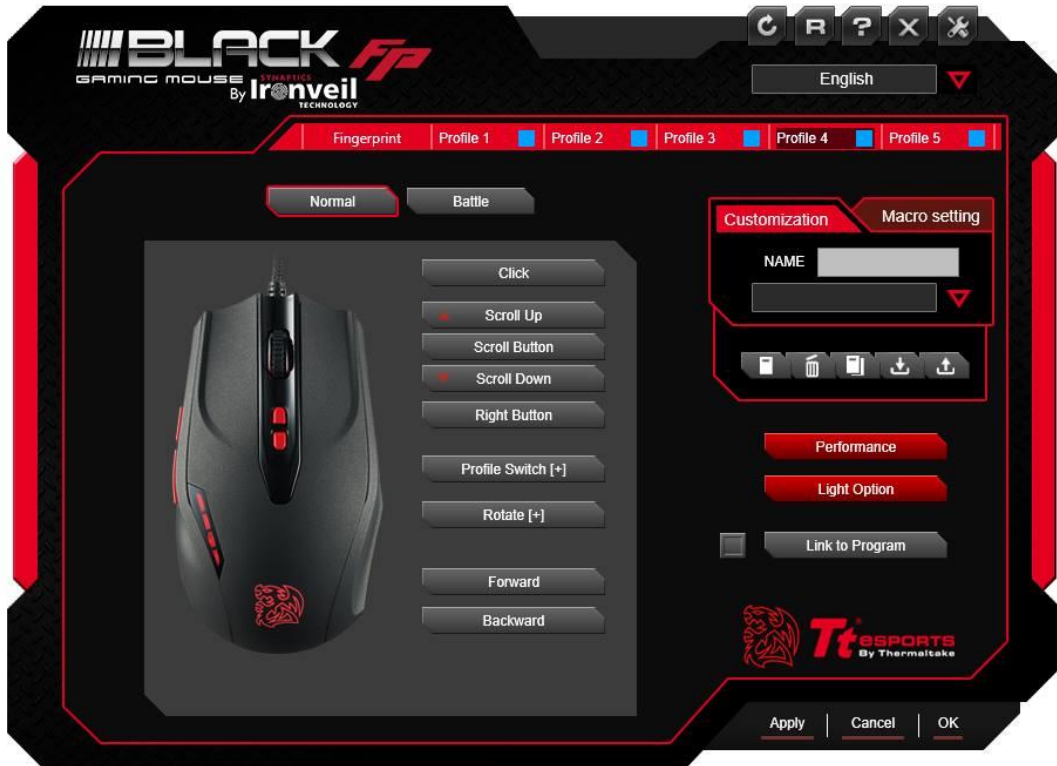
BLACK FP
GAMING MOUSE By SYNAPTICS Ironveil TECHNOLOGY

R ? X

English

Fingerprint | Profile 1 | Profile 2 | Profile 3 | Profile 4 | Profile 5

Normal
Battle

Click
Scroll Up
Scroll Button
Scroll Down
Right Button
Profile Switch [+]
Rotate [+]
Forward
Backward

Customization
Macro setting
NAME

Performance
Light Option
Link to Program

Tt eSPORTS By Thermaltake

Apply | Cancel | OK